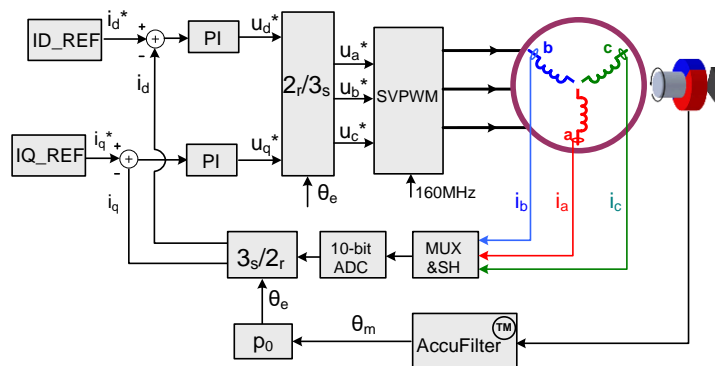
ID_REF
$i_d^*$
+
-
PI
$u_d^*$
$i_d$
IQ_REF
$i_q^*$
+
-
PI
$u_q^*$
$i_q$
$2_r/3_s$
$u_a^*$
$u_b^*$
$u_c^*$
SVPWM
$\theta_e$
160MHz
b
c
a
$i_b$
$i_a$
$i_c$
$3_s/2_r$
10-bit ADC
MUX &SH
$\theta_e$
$p_0$
$\theta_m$
AccuFilter
TM